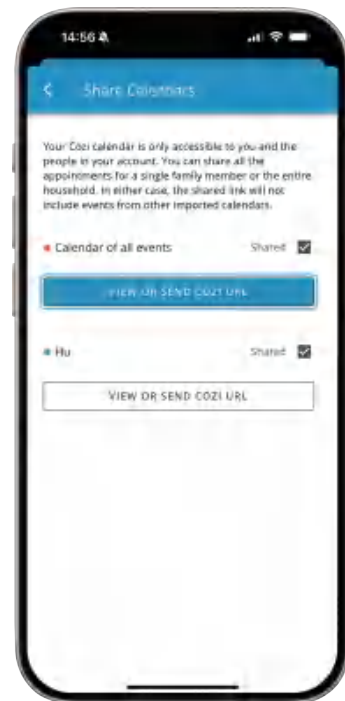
14:56

Share Calendars

Your Cozi calendar is only accessible to you and the people in your account. You can share all the appointments for a single family member or the entire household. In either case, the shared link will not include events from other imported calendars.

Calendar of all events Shared

VIEW OR SEND COZI URL

Hu Shared

VIEW OR SEND COZI URL